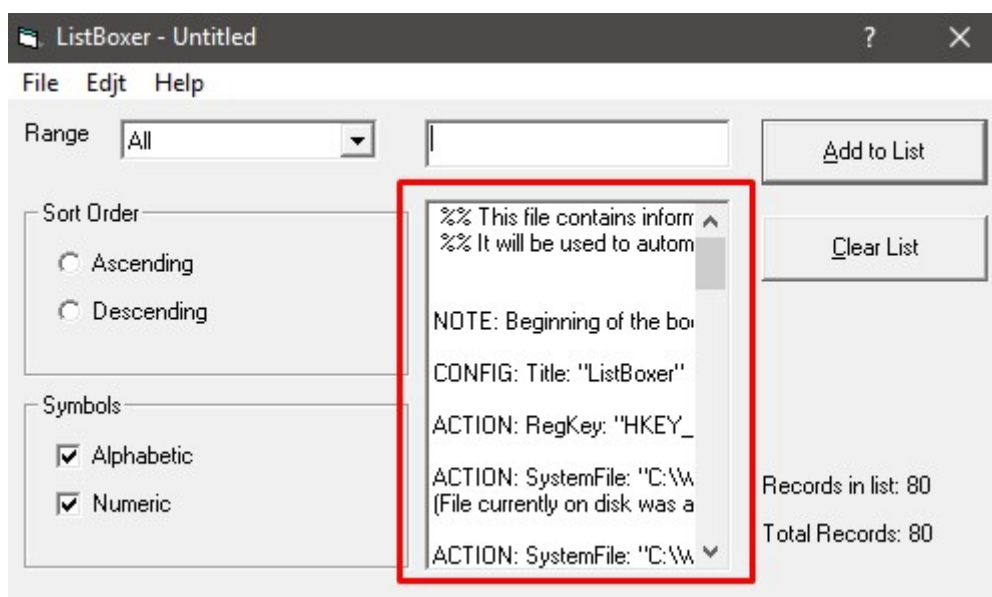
ListBoxer - Untitled

?

X

File Edjt Help

Range All

Add to List

Clear List

Sort Order

Ascending

Descending

Symbols

Alphabetic

Numeric

%% This file contains inform
%% It will be used to autom

NOTE: Beginning of the bo

CONFIG: Title: "ListBoxer"

ACTION: RegKey: "HKEY_

ACTION: SystemFile: "C:\W
(File currently on disk was a

ACTION: SystemFile: "C:\W

Records in list: 80

Total Records: 80